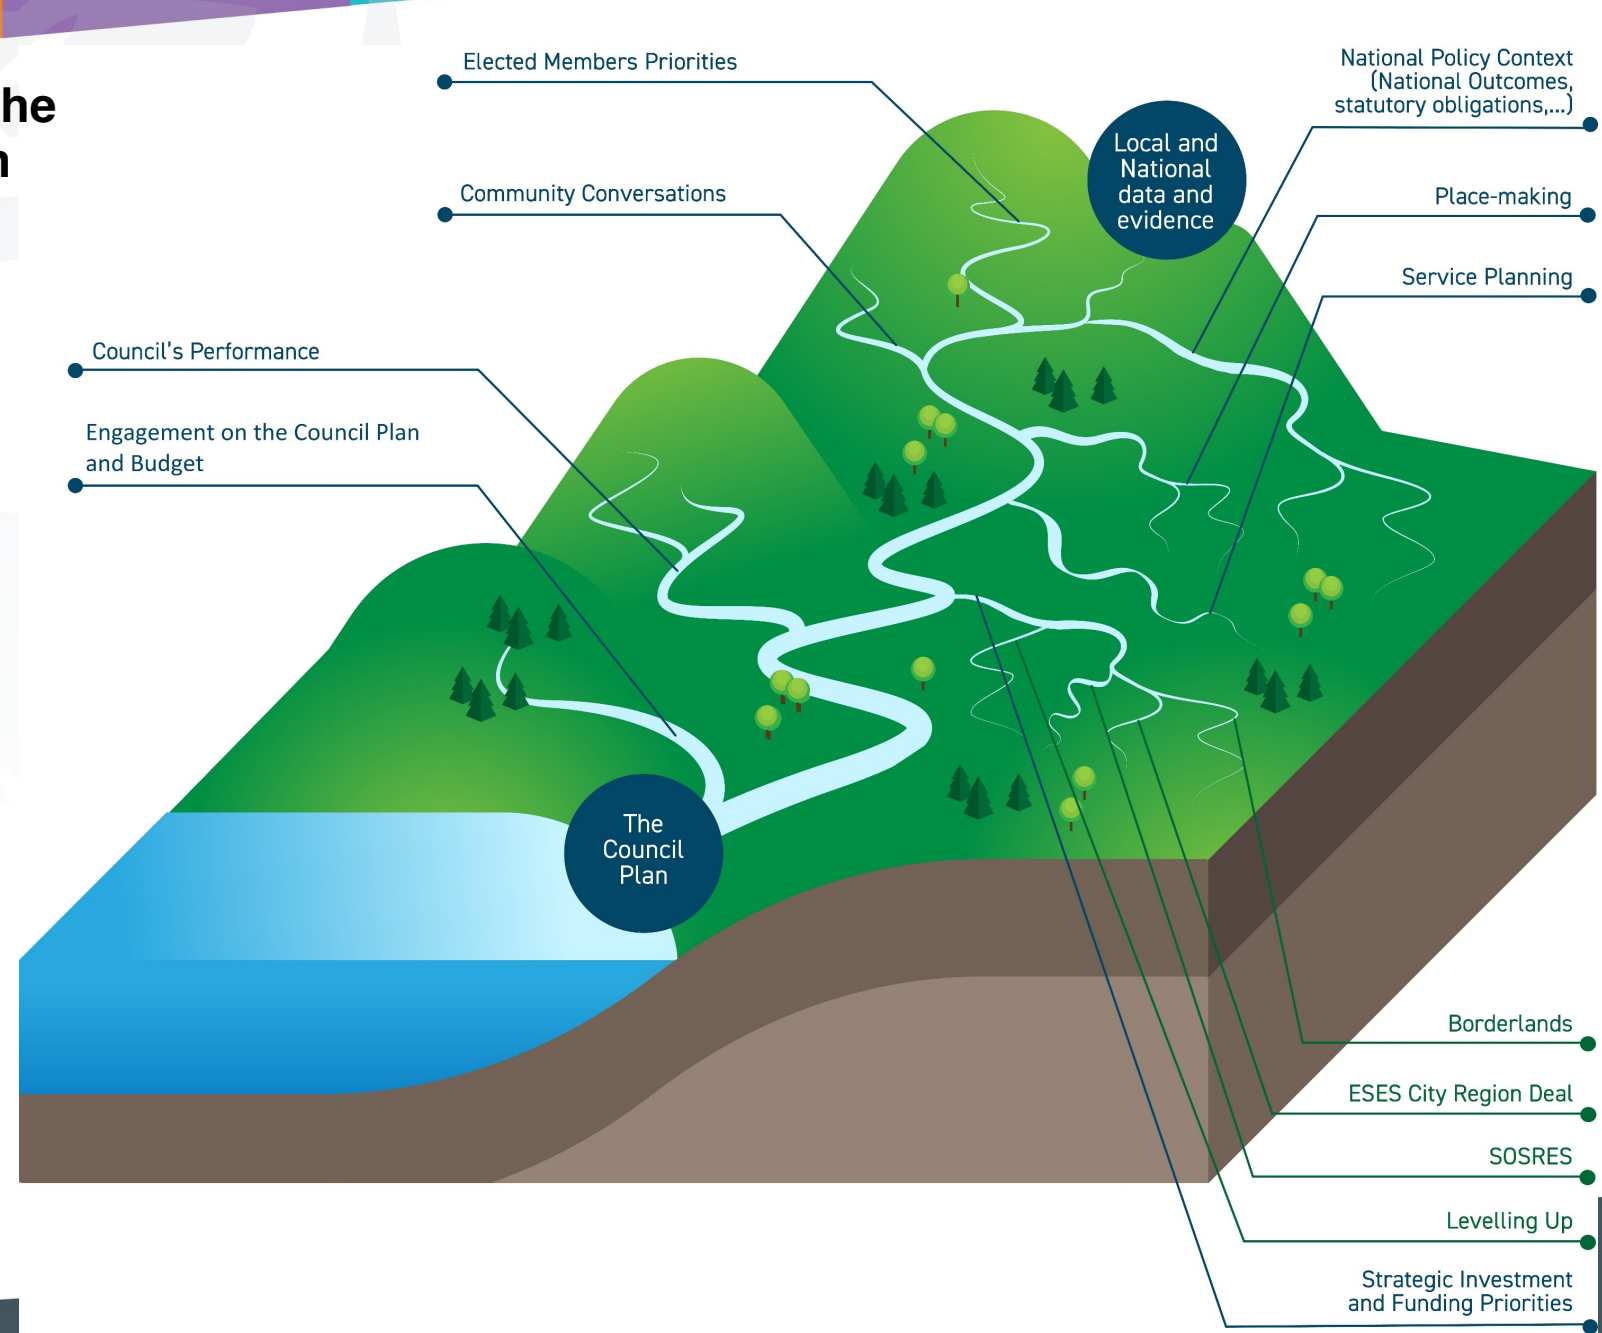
he
n

Elected Members Priorities

National Policy Context (National Outcomes, statutory obligations,...)

Local and National data and evidence

Community Conversations

Place-making

Service Planning

Council's Performance

Engagement on the Council Plan and Budget

The Council Plan

Borderlands

ESES City Region Deal

SOSRES

Levelling Up

Strategic Investment and Funding Priorities